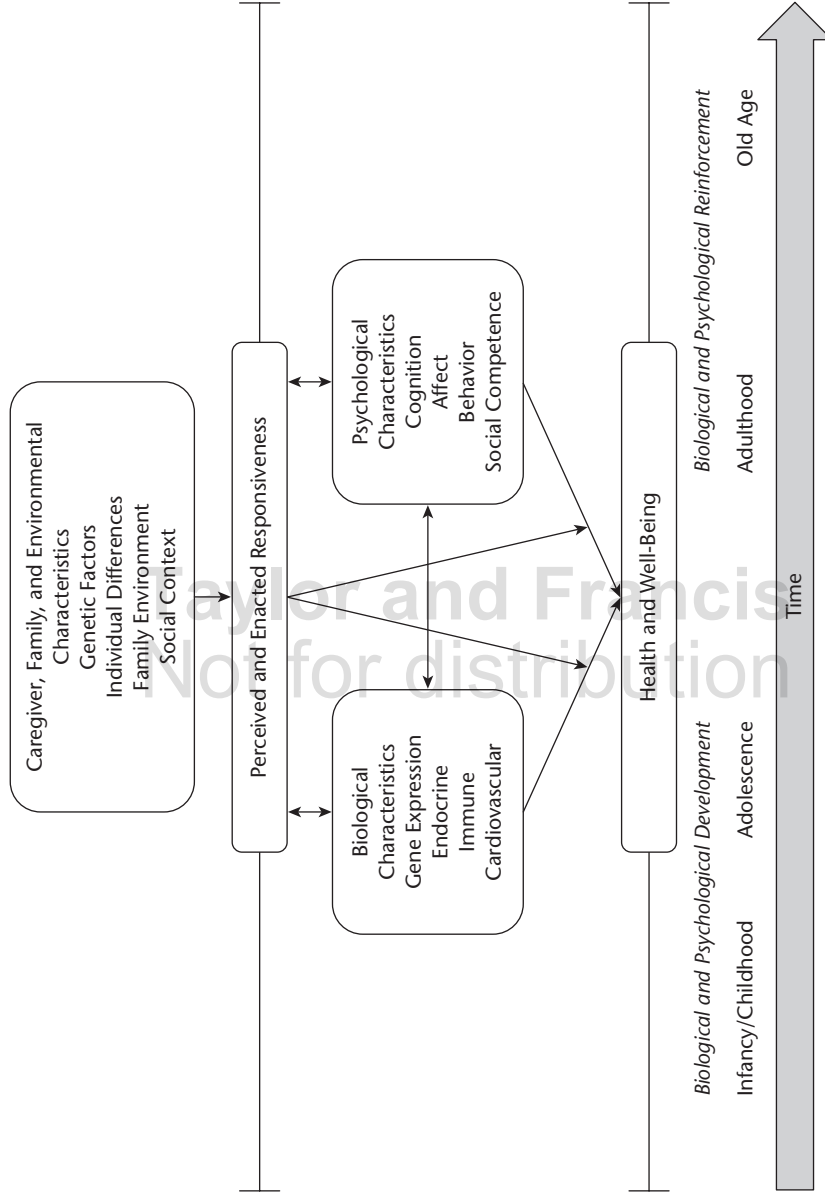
Caregiver, Family, and Environmental Characteristics
Genetic Factors
Individual Differences
Family Environment
Social Context

Perceived and Enacted Responsiveness

Biological Characteristics
Gene Expression
Endocrine
Immune
Cardiovascular

Psychological Characteristics
Cognition
Affect
Behavior
Social Competence

Health and Well-Being

Biological and Psychological Development

Biological and Psychological Reinforcement

Infancy/Childhood
Adolescence
Adulthood
Old Age

Time

Taylor and Francis
Not for distribution